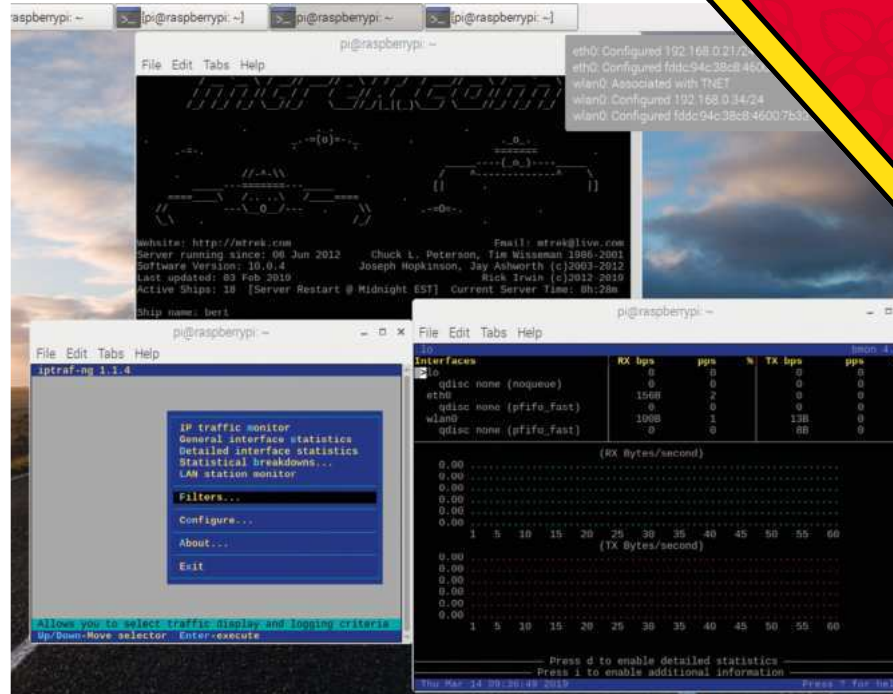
raspberrypi: ~ [pi@raspberrypi: ~] pi@raspberrypi: ~ [pi@raspberrypi: ~]

eth0: Configured 192.168.0.21/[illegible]
eth0: Configured fddc:94c38c8:46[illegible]
wlan0: Associated with TNET
wlan0: Configured 192.168.0.34/24
wlan0: Configured fddc:94c38c8:4600:7b3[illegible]

pi@raspberrypi: ~
File Edit Tabs Help

Website: http://mtrek.com
Email: mtrek@live.com
Server running since: 06 Jun 2012 Chuck L. Peterson, Tim Wisseman 1986-2001
Software Version: 10.0.4 Joseph Hopkinson, Jay Ashworth (c)2003-2012
Last updated: 03 Feb 2010 Rick Irwin (c)2012-2019
Active Ships: 18 [Server Restart @ Midnight EST] Current Server Time: 8h:28m

Ship name: bert

pi@raspberrypi: ~
File Edit Tabs Help
iptraf-ng 1.1.4

IP traffic monitor
General interface statistics
Detailed interface statistics
Statistical breakdowns...
LAN station monitor
Filters...
Configure...
About...
Exit

Allows you to select traffic display and logging criteria
Up/Down-Move selector Enter-execute

pi@raspberrypi: ~
File Edit Tabs Help
lo bmon 4.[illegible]

| Interfaces | RX bps | pps | % | TX bps | pps |
|---|---|---|---|---|---|
| lo | 0 | 0 | | 0 | 0 |
| qdisc none (noqueue) | 0 | 0 | | 0 | 0 |
| eth0 | 156B | 2 | | 0 | 0 |
| qdisc none (pfifo_fast) | 0 | 0 | | 0 | 0 |
| wlan0 | 100B | 1 | | 13B | 0 |
| qdisc none (pfifo_fast) | 0 | 0 | | 8B | 0 |

(RX Bytes/second)
0.00
0.00
0.00
0.00
0.00
0.00
1 5 10 15 20 25 30 35 40 45 50 55 60
(TX Bytes/second)
0.00
0.00
0.00
0.00
0.00
0.00
1 5 10 15 20 25 30 35 40 45 50 55 60

Press d to enable detailed statistics
Press i to enable additional information
Thu Mar 14 09:26:49 2019 Press ? for he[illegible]